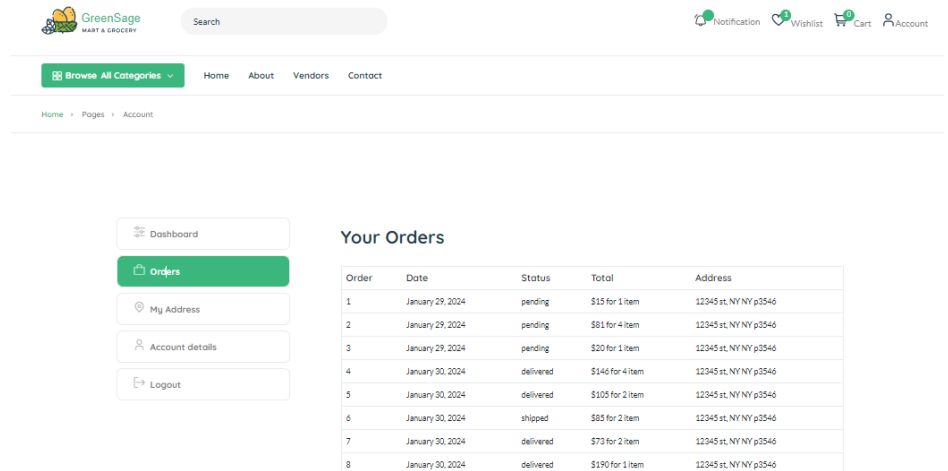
GreenSage
MART & GROCERY

Search

Notification 3 Wishlist 0 Cart Account

Browse All Categories

Home About Vendors Contact

Home › Pages › Account

Dashboard

Orders

My Address

Account details

Logout

Your Orders

| Order | Date | Status | Total | Address |
|---|---|---|---|---|
| 1 | January 29, 2024 | pending | $15 for 1 item | 12345 st, NY NY p3546 |
| 2 | January 29, 2024 | pending | $81 for 4 item | 12345 st, NY NY p3546 |
| 3 | January 29, 2024 | pending | $20 for 1 item | 12345 st, NY NY p3546 |
| 4 | January 30, 2024 | delivered | $146 for 4 item | 12345 st, NY NY p3546 |
| 5 | January 30, 2024 | delivered | $105 for 2 item | 12345 st, NY NY p3546 |
| 6 | January 30, 2024 | shipped | $85 for 2 item | 12345 st, NY NY p3546 |
| 7 | January 30, 2024 | delivered | $73 for 2 item | 12345 st, NY NY p3546 |
| 8 | January 30, 2024 | delivered | $190 for 1 item | 12345 st, NY NY p3546 |